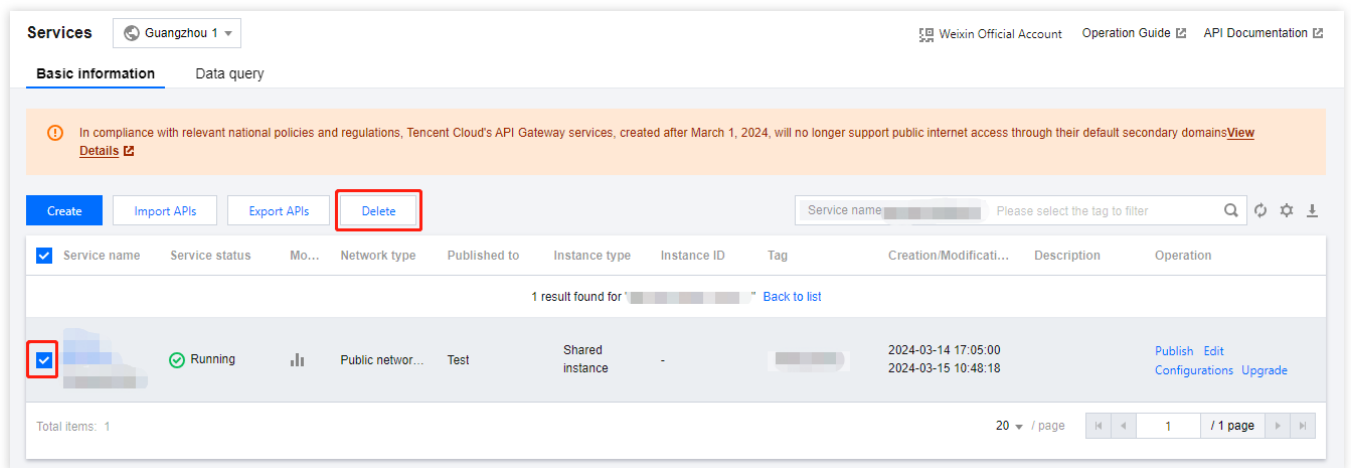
Services Guangzhou 1

Weixin Official Account Operation Guide API Documentation

Basic information Data query

In compliance with relevant national policies and regulations, Tencent Cloud's API Gateway services, created after March 1, 2024, will no longer support public internet access through their default secondary domainsView Details

Create Import APIs Export APIs Delete

Service name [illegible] Please select the tag to filter

| Service name | Service status | Mo... | Network type | Published to | Instance type | Instance ID | Tag | Creation/Modificati... | Description | Operation |
|---|---|---|---|---|---|---|---|---|---|---|
| 1 result found for '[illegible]' Back to list | | | | | | | | | | |
| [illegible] | Running | | Public networ... | Test | Shared instance | - | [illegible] | 2024-03-14 17:05:00 2024-03-15 10:48:18 | | Publish Edit Configurations Upgrade |

Total items: 1

20 / page 1 / 1 page